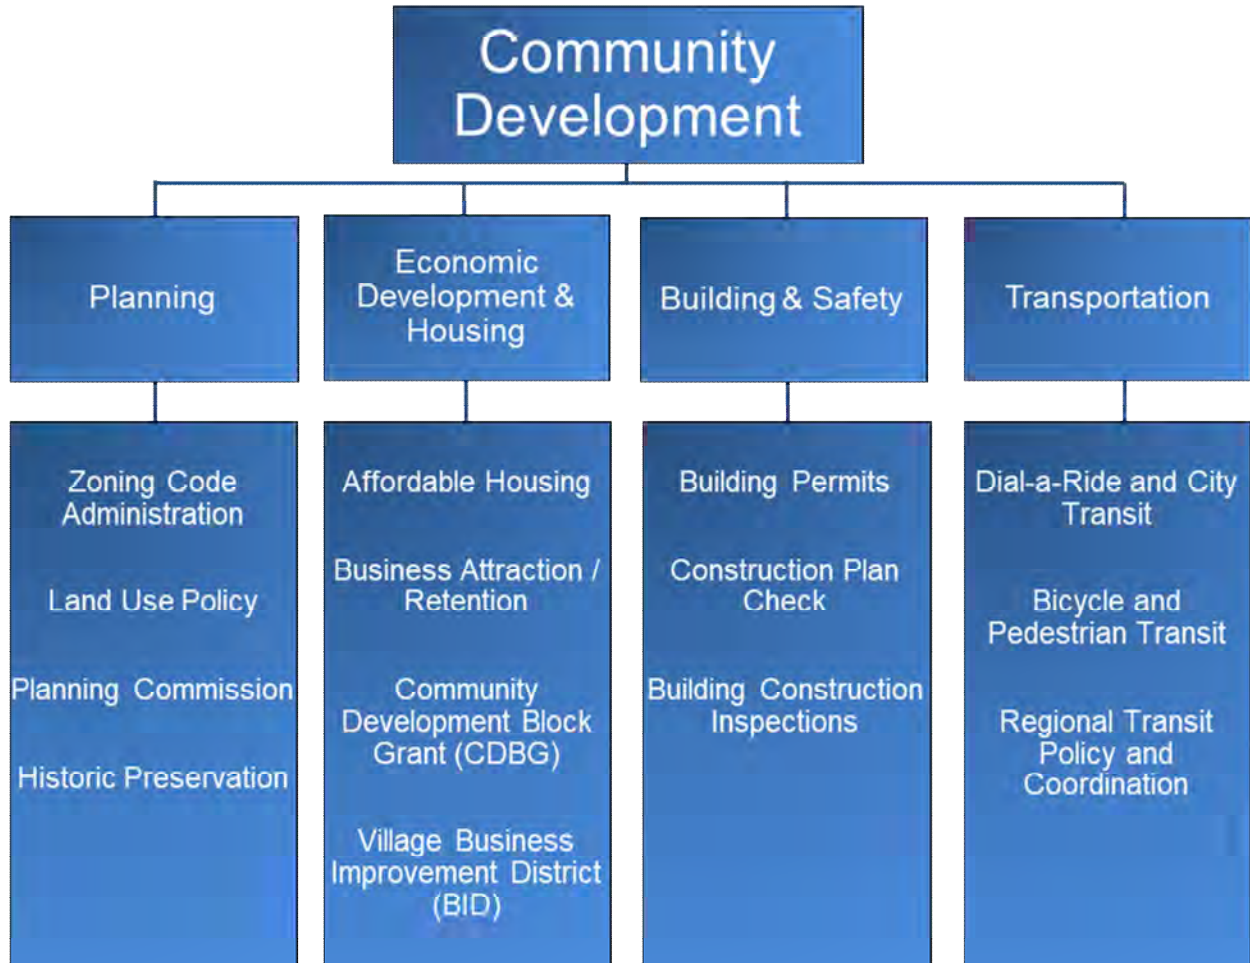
Community Development

Planning

Economic Development & Housing

Building & Safety

Transportation

Zoning Code Administration

Land Use Policy

Planning Commission

Historic Preservation

Affordable Housing

Business Attraction / Retention

Community Development Block Grant (CDBG)

Village Business Improvement District (BID)

Building Permits

Construction Plan Check

Building Construction Inspections

Dial-a-Ride and City Transit

Bicycle and Pedestrian Transit

Regional Transit Policy and Coordination